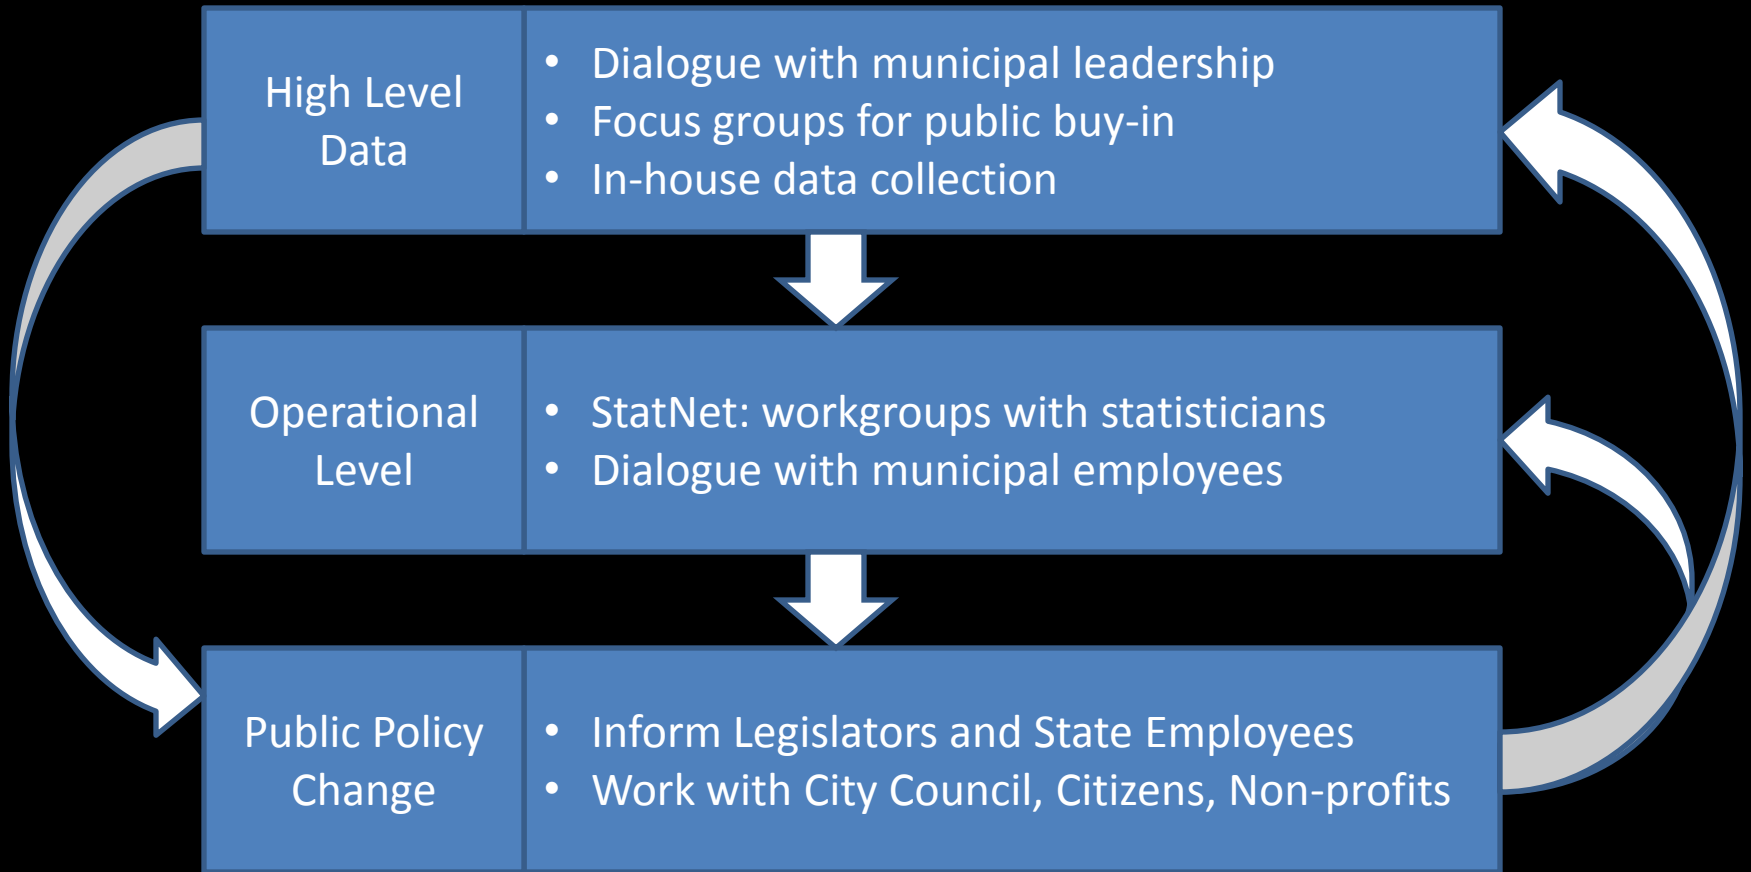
High Level Data

- Dialogue with municipal leadership
- Focus groups for public buy-in
- In-house data collection

Operational Level

- StatNet: workgroups with statisticians
- Dialogue with municipal employees

Public Policy Change

- Inform Legislators and State Employees
- Work with City Council, Citizens, Non-profits